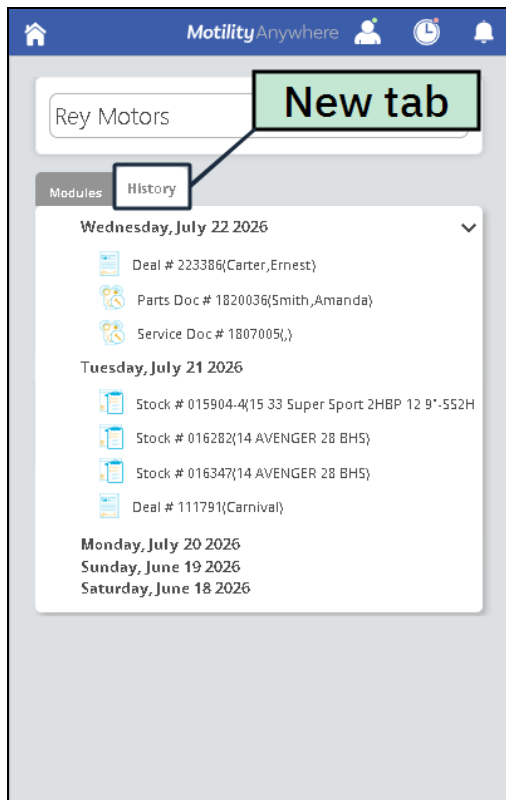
MotilityAnywhere

Rey Motors

New tab

Modules
History

Wednesday, July 22 2026

Deal # 223386(Carter,Ernest)

Parts Doc # 1820036(Smith,Amanda)

Service Doc # 1807005(,)

Tuesday, July 21 2026

Stock # 015904-4(15 33 Super Sport 2HBP 12 9"-SS2H

Stock # 016282(14 AVENGER 28 BHS)

Stock # 016347(14 AVENGER 28 BHS)

Deal # 111791(Carnival)

Monday, July 20 2026
Sunday, June 19 2026
Saturday, June 18 2026